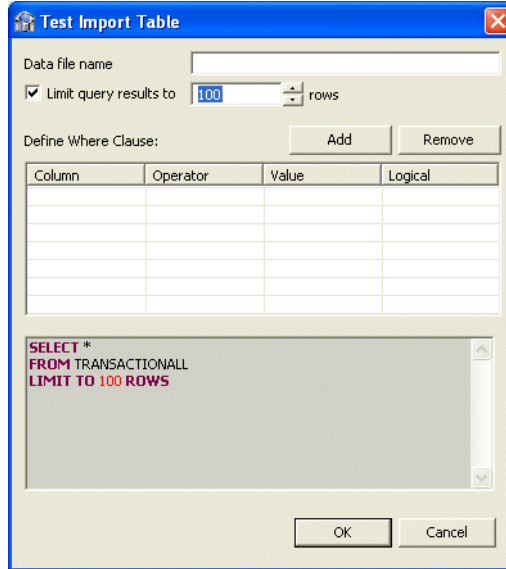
Test Import Table

Data file name

Limit query results to 100 rows

Define Where Clause:

Add

Remove

| Column | Operator | Value | Logical |
|---|---|---|---|
| | | | |

SELECT *
FROM TRANSACTIONALL
LIMIT TO 100 ROWS

OK

Cancel